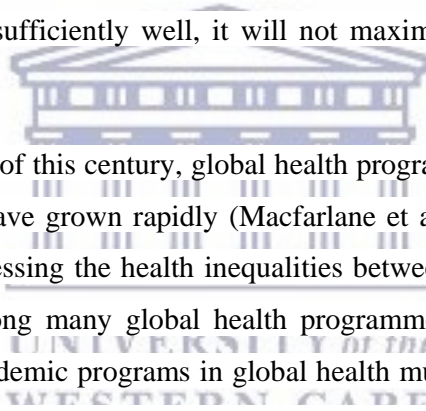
sufficiently well, it will not maxim

of this century, global health progra
ave grown rapidly (Macfarlane et a
essing the health inequalities betwe
ong many global health programm
demic programs in global health mu

UNIVERSITY of the
WESTERN CAPE